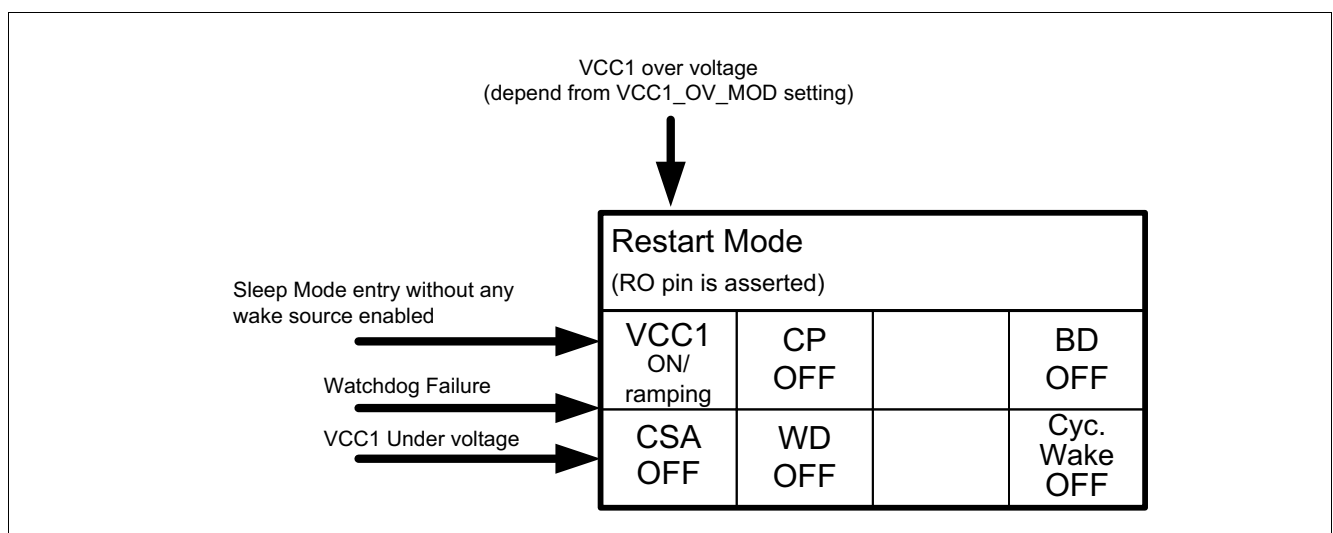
VCC1 over voltage
(depend from VCC1_OV_MOD setting)

Restart Mode
(RO pin is asserted)

Sleep Mode entry without any wake source enabled

Watchdog Failure

VCC1 Under voltage

| VCC1 ON/ ramping | CP OFF | | BD OFF |
|---|---|---|---|
| CSA OFF | WD OFF | | Cyc. Wake OFF |